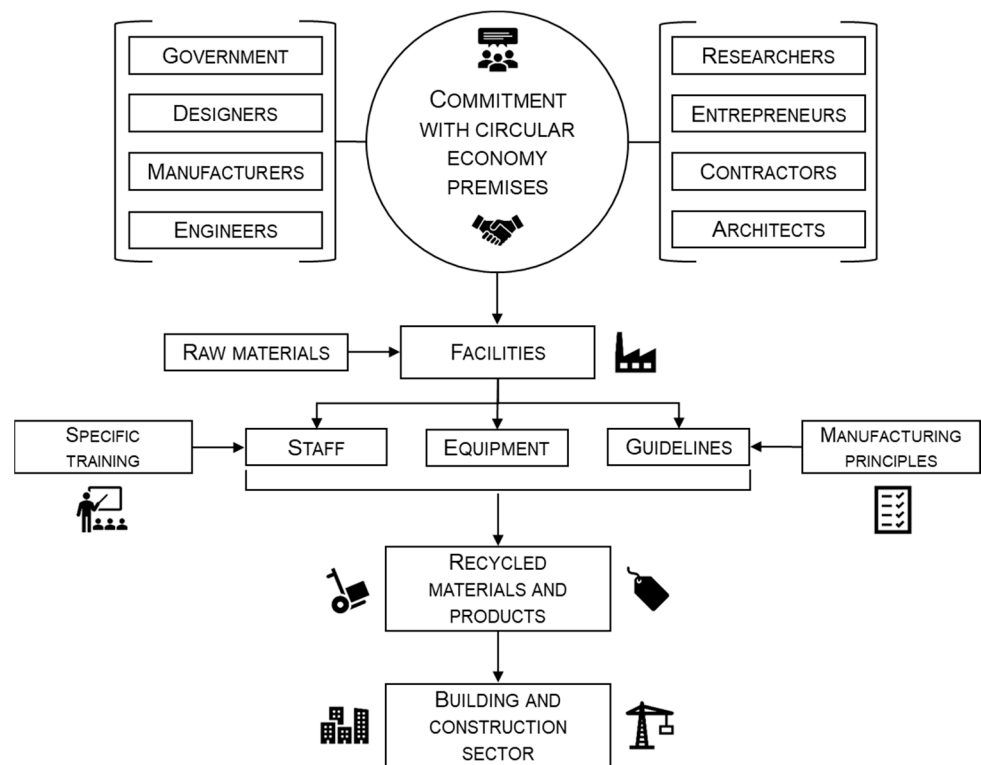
Government
Designers
Manufacturers
Engineers

Commitment with circular economy premises

Researchers
Entrepreneurs
Contractors
Architects

Raw materials
Facilities

Specific training
Staff
Equipment
Guidelines
Manufacturing principles

Recycled materials and products

Building and construction sector